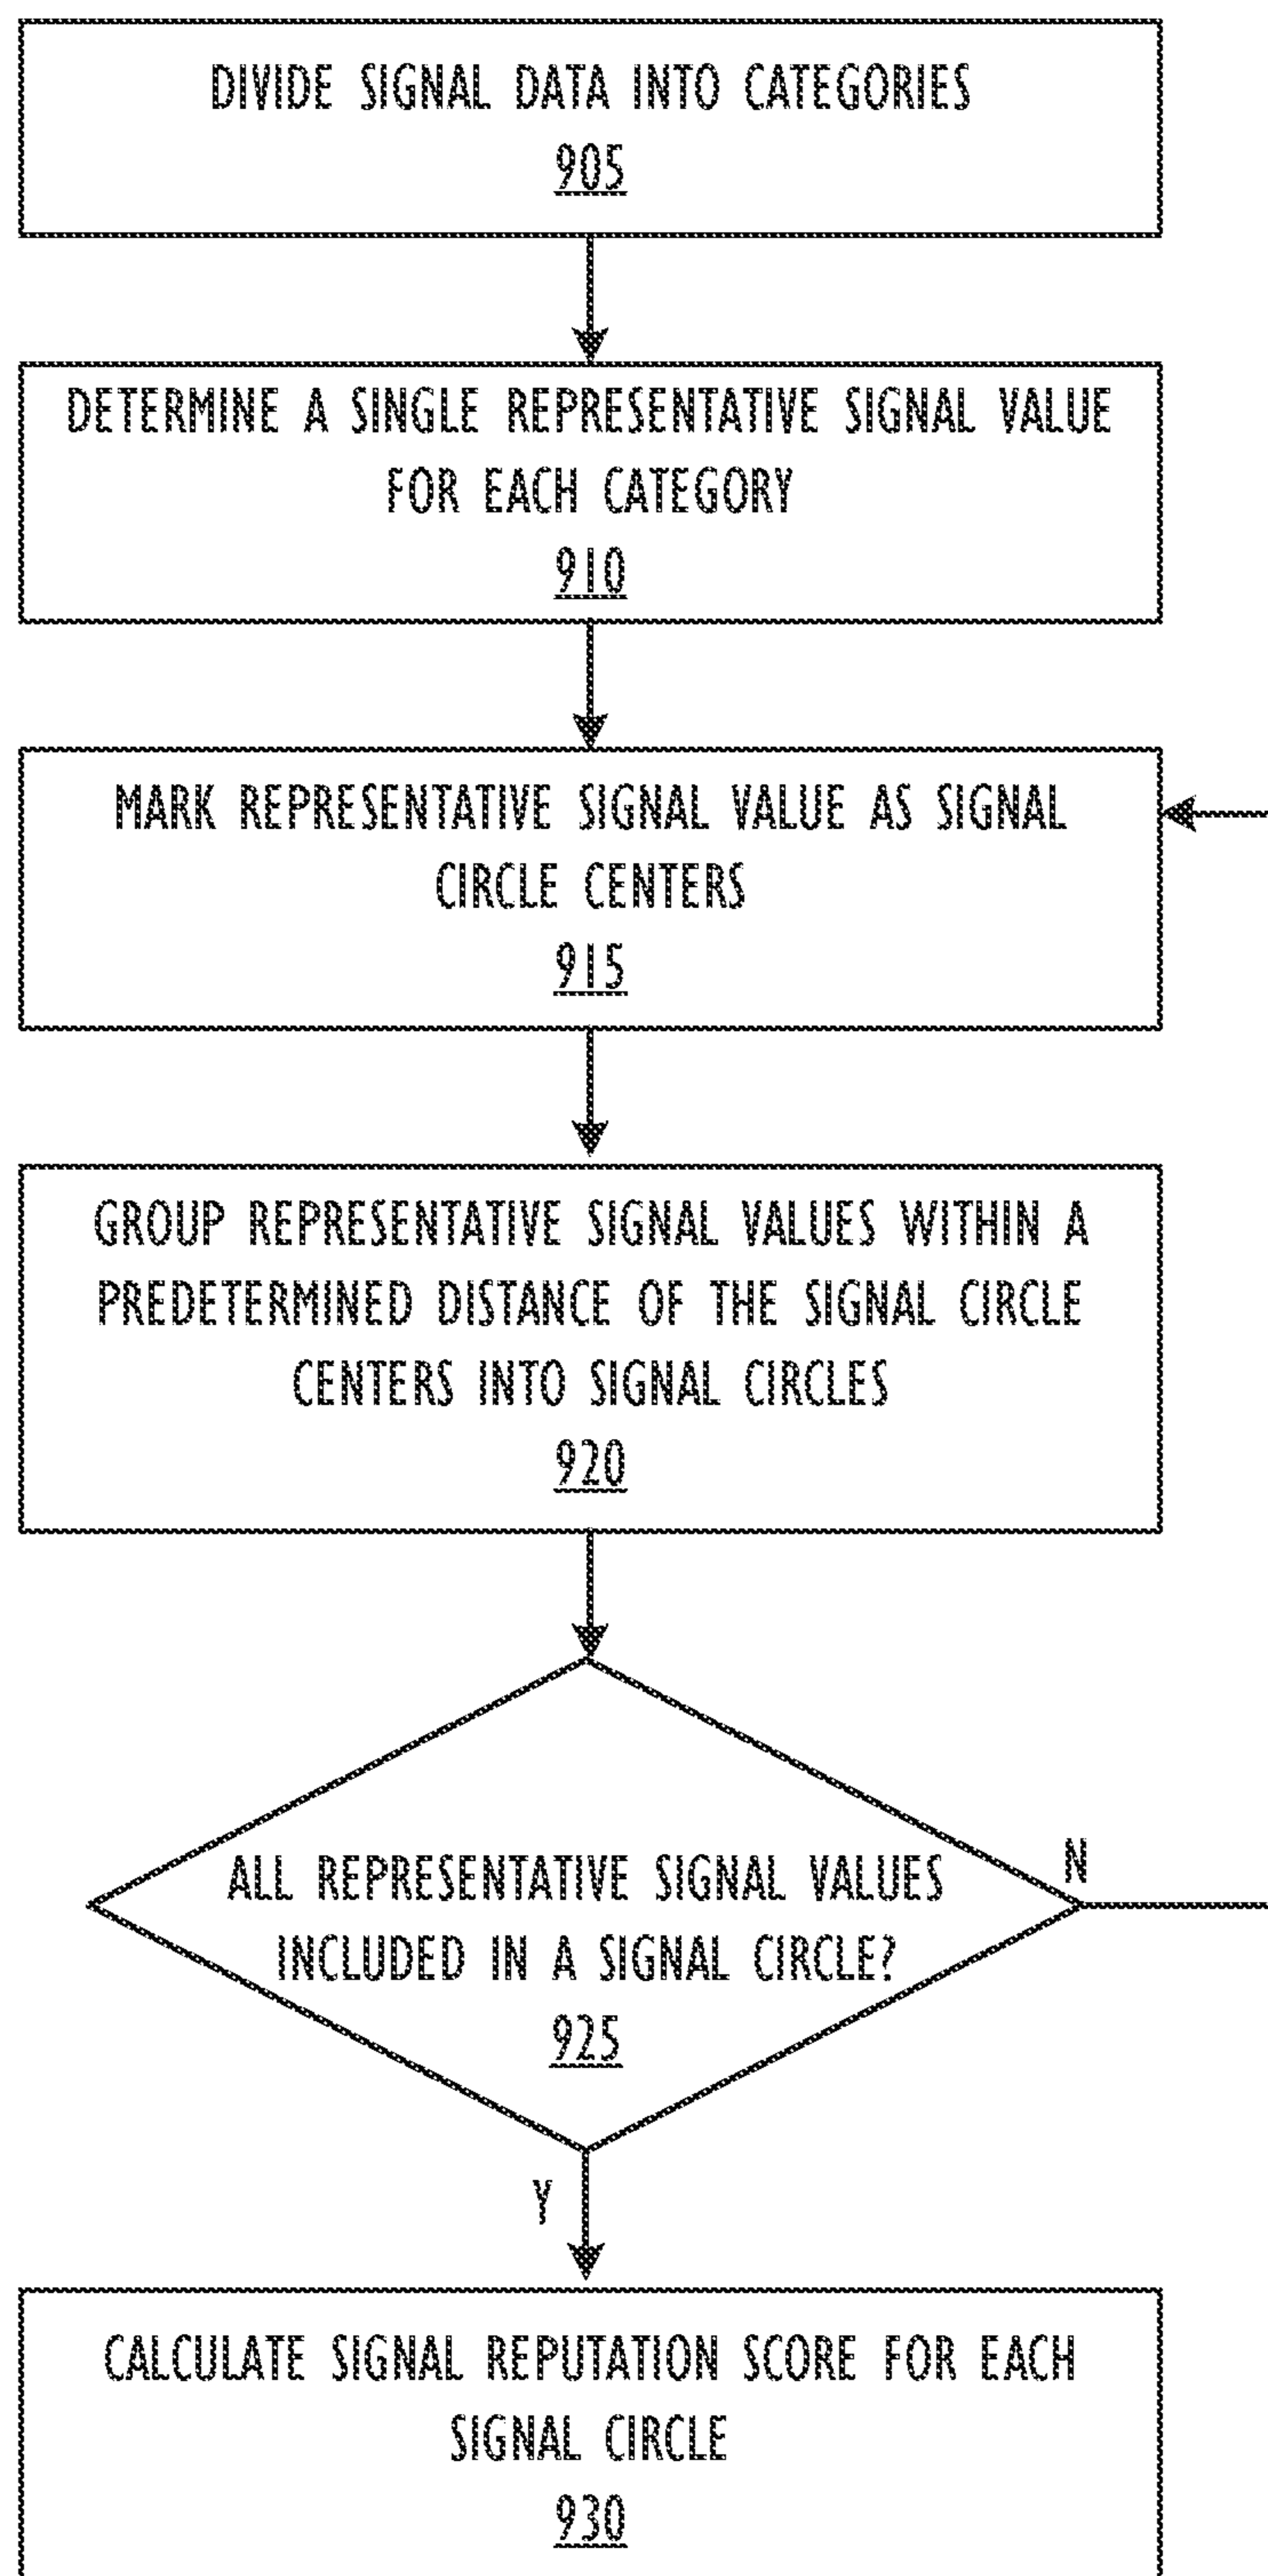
DIVIDE SIGNAL DATA INTO CATEGORIES
905

DETERMINE A SINGLE REPRESENTATIVE SIGNAL VALUE FOR EACH CATEGORY
910

MARK REPRESENTATIVE SIGNAL VALUE AS SIGNAL CIRCLE CENTERS
915

GROUP REPRESENTATIVE SIGNAL VALUES WITHIN A PREDETERMINED DISTANCE OF THE SIGNAL CIRCLE CENTERS INTO SIGNAL CIRCLES
920

ALL REPRESENTATIVE SIGNAL VALUES INCLUDED IN A SIGNAL CIRCLE?
925

N

Y

CALCULATE SIGNAL REPUTATION SCORE FOR EACH SIGNAL CIRCLE
930